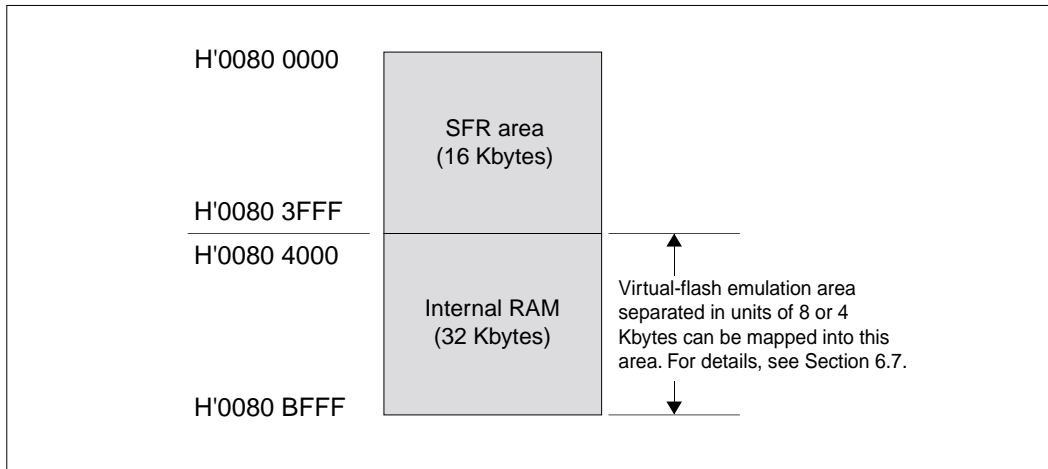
H'0080 0000

SFR area
(16 Kbytes)

H'0080 3FFF

H'0080 4000

Internal RAM
(32 Kbytes)

Virtual-flash emulation area separated in units of 8 or 4 Kbytes can be mapped into this area. For details, see Section 6.7.

H'0080 BFFF